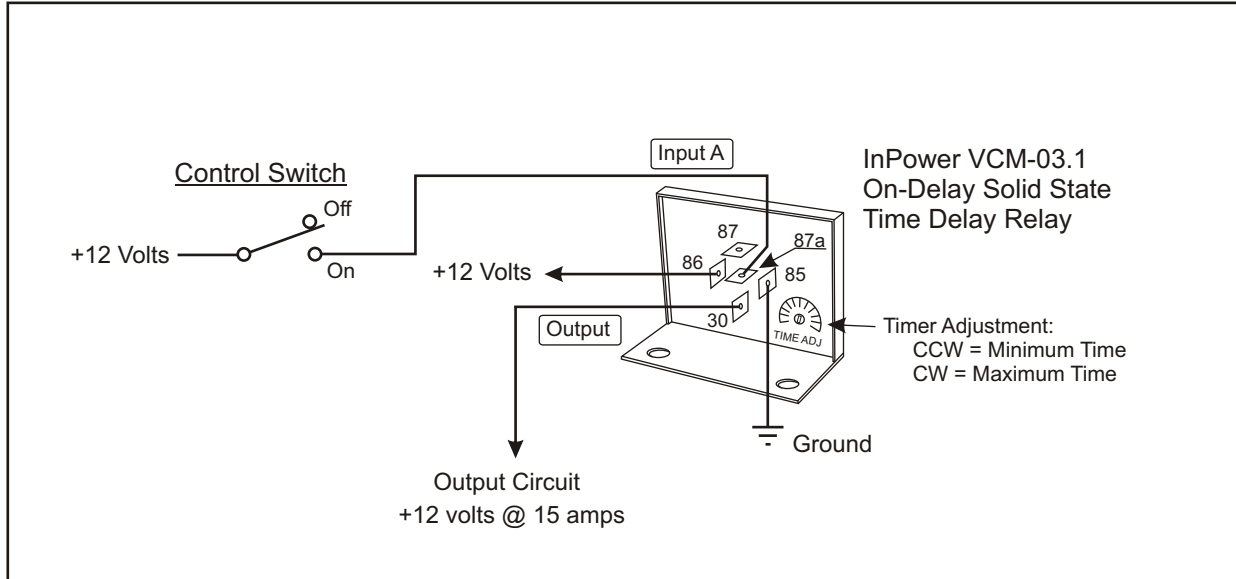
Control Switch

Off

+12 Volts

On

Input A

InPower VCM-03.1
On-Delay Solid State
Time Delay Relay

87

87a

86

85

+12 Volts

30

Output

TIME ADJ

Timer Adjustment:
CCW = Minimum Time
CW = Maximum Time

Ground

Output Circuit
+12 volts @ 15 amps